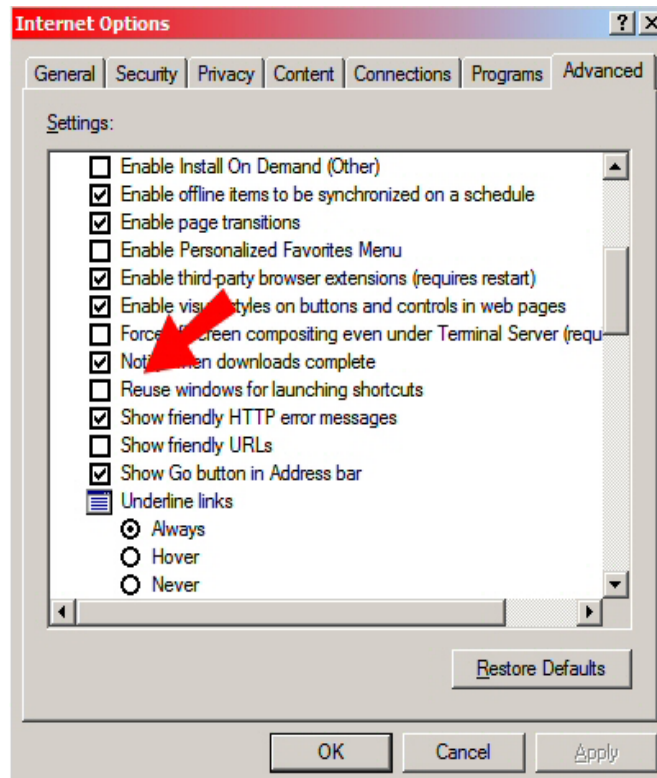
Internet Options

?

General | Security | Privacy | Content | Connections | Programs | Advanced

Settings:

Enable Install On Demand (Other)
Enable offline items to be synchronized on a schedule
Enable page transitions
Enable Personalized Favorites Menu
Enable third-party browser extensions (requires restart)
Enable visu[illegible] styles on buttons and controls in web pages
Force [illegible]creen compositing even under Terminal Server (requ
Noti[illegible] when downloads complete
Reuse windows for launching shortcuts
Show friendly HTTP error messages
Show friendly URLs
Show Go button in Address bar
Underline links
Always
Hover
Never

Restore Defaults

OK | Cancel | Apply